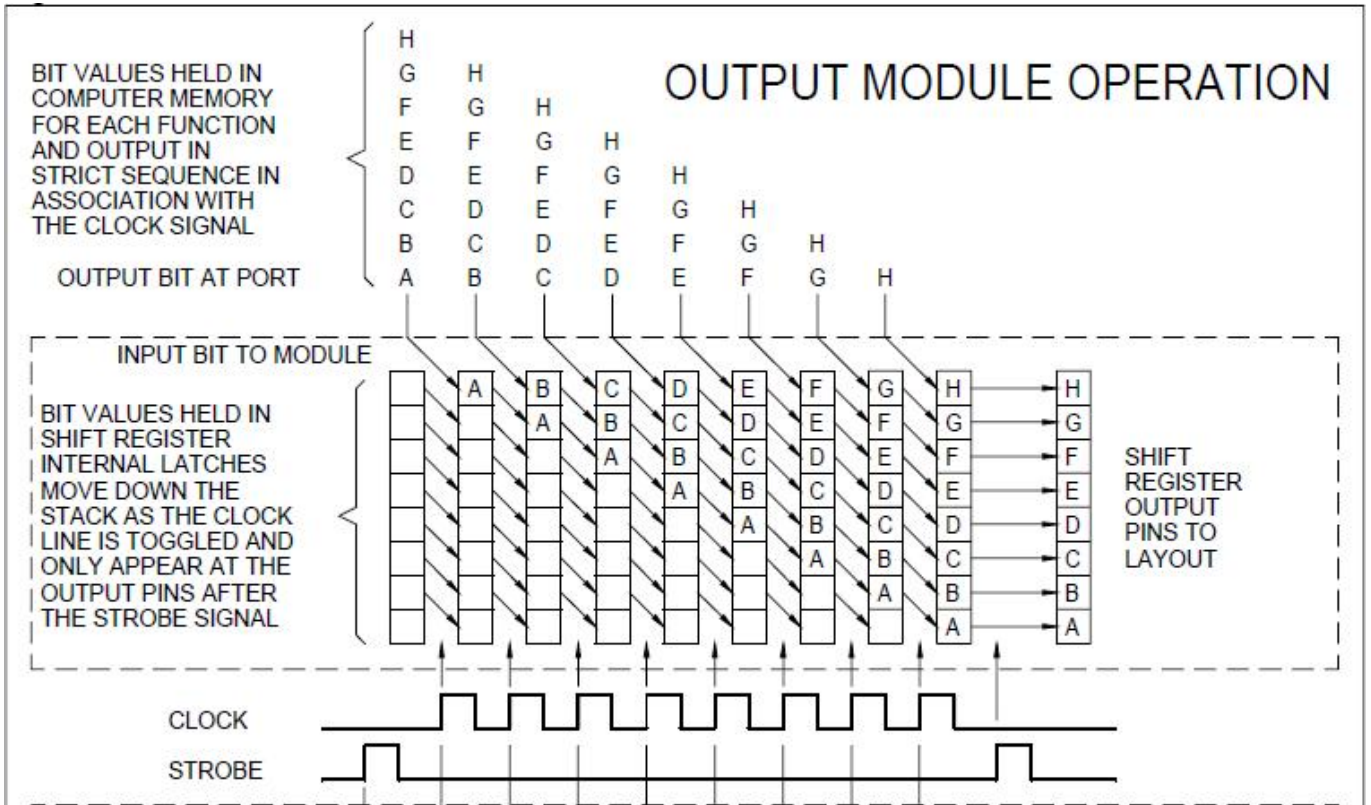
OUTPUT MODULE OPERATION

BIT VALUES HELD IN COMPUTER MEMORY FOR EACH FUNCTION AND OUTPUT IN STRICT SEQUENCE IN ASSOCIATION WITH THE CLOCK SIGNAL

OUTPUT BIT AT PORT

H
G H
F G H
E F G H
D E F G H
C D E F G H
B C D E F G H
A B C D E F G H

INPUT BIT TO MODULE

BIT VALUES HELD IN SHIFT REGISTER INTERNAL LATCHES MOVE DOWN THE STACK AS THE CLOCK LINE IS TOGGLED AND ONLY APPEAR AT THE OUTPUT PINS AFTER THE STROBE SIGNAL

A
B A
C B A
D C B A
E D C B A
F E D C B A
G F E D C B A
H G F E D C B A
H G F E D C B A

SHIFT REGISTER OUTPUT PINS TO LAYOUT

CLOCK

STROBE